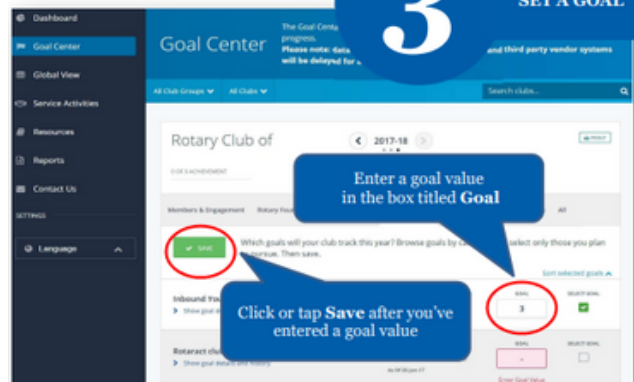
3

SET A GOAL

Dashboard

Goal Center

Global View

Service Activities

Resources

Reports

Contact Us

SETTINGS

Language

Goal Center

The Goal Center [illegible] progress. Please note: data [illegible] and third party vendor systems will be delayed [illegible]

All Club Groups

All Clubs

Search clubs...

Rotary Club of

2017-18

PRINT

0 OF 5 ACHIEVEMENT

Members & Engagement

Rotary Foun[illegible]

All

SAVE

Which goals will your club track this year? Browse goals by ca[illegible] select only those you plan to pursue. Then save.

Sort selected goals

Enter a goal value in the box titled **Goal**

Inbound You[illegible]

Show goal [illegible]

GOAL

3

SELECT GOAL

Click or tap **Save** after you've entered a goal value

Rotaract clu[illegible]

Show goal details and history

As of 30-Jun-17

GOAL

-

SELECT GOAL

Enter Goal Value